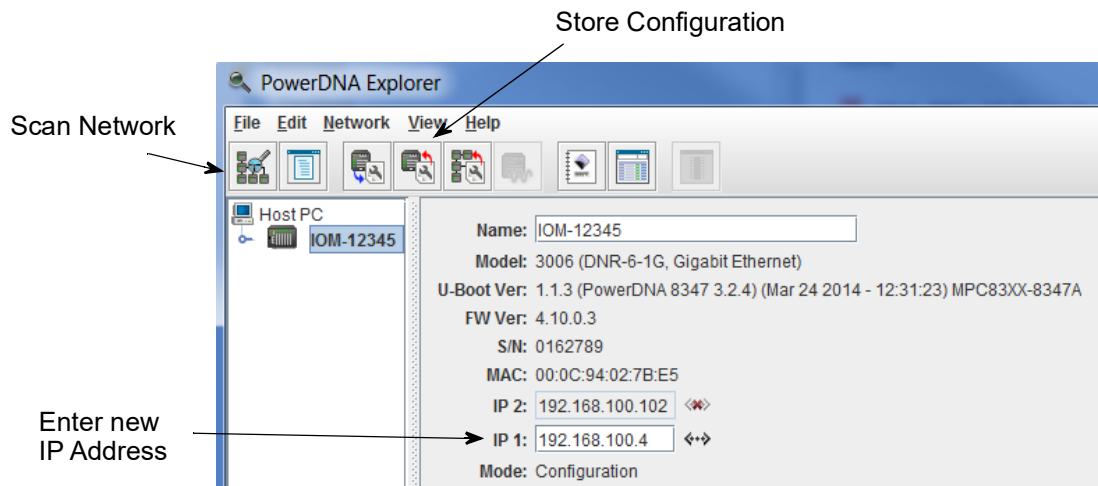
Store Configuration

PowerDNA Explorer

File Edit Network View Help

Scan Network

Host PC
IOM-12345

Name: IOM-12345
Model: 3006 (DNR-6-1G, Gigabit Ethernet)
U-Boot Ver: 1.1.3 (PowerDNA 8347 3.2.4) (Mar 24 2014 - 12:31:23) MPC83XX-8347A
FW Ver: 4.10.0.3
S/N: 0162789
MAC: 00:0C:94:02:7B:E5
IP 2: 192.168.100.102
IP 1: 192.168.100.4
Mode: Configuration

Enter new IP Address